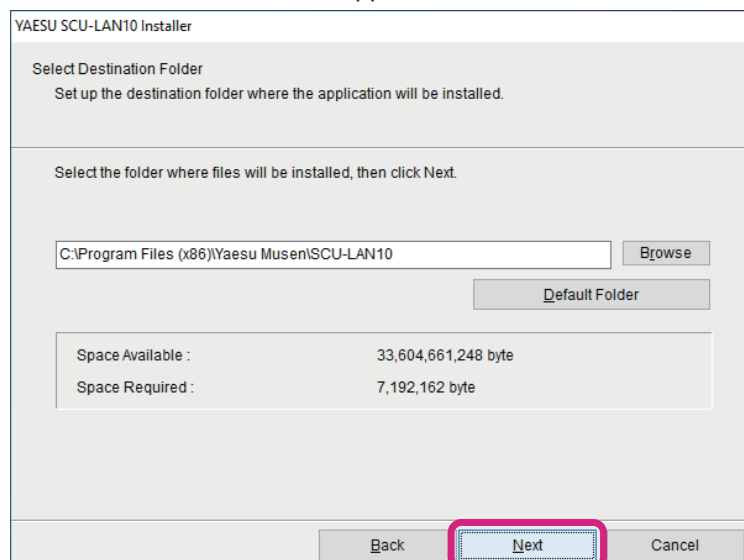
YAESU SCU-LAN10 Installer

Select Destination Folder

Set up the destination folder where the application will be installed.

Select the folder where files will be installed, then click Next.

C:\Program Files (x86)\Yaesu Musen\SCU-LAN10

Browse

Default Folder

| Space Available : | 33,604,661,248 byte |
|---|---|
| Space Required : | 7,192,162 byte |

Back

Next

Cancel